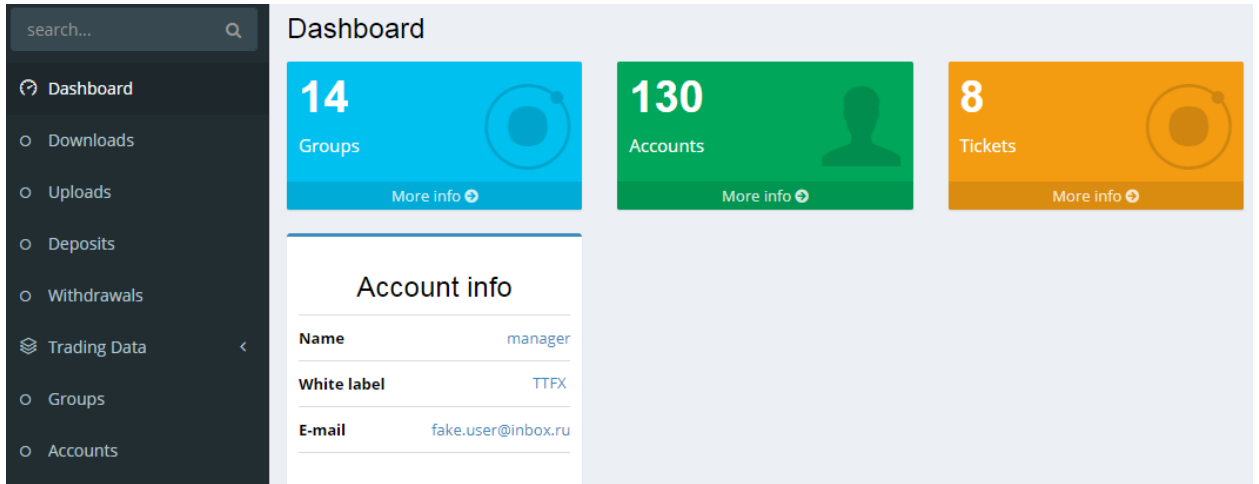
search...

Dashboard
Downloads
Uploads
Deposits
Withdrawals
Trading Data
Groups
Accounts

Dashboard

14
Groups
More info

130
Accounts
More info

8
Tickets
More info

Account info

| Name | manager |
|---|---|
| White label | TTFX |
| E-mail | fake.user@inbox.ru |